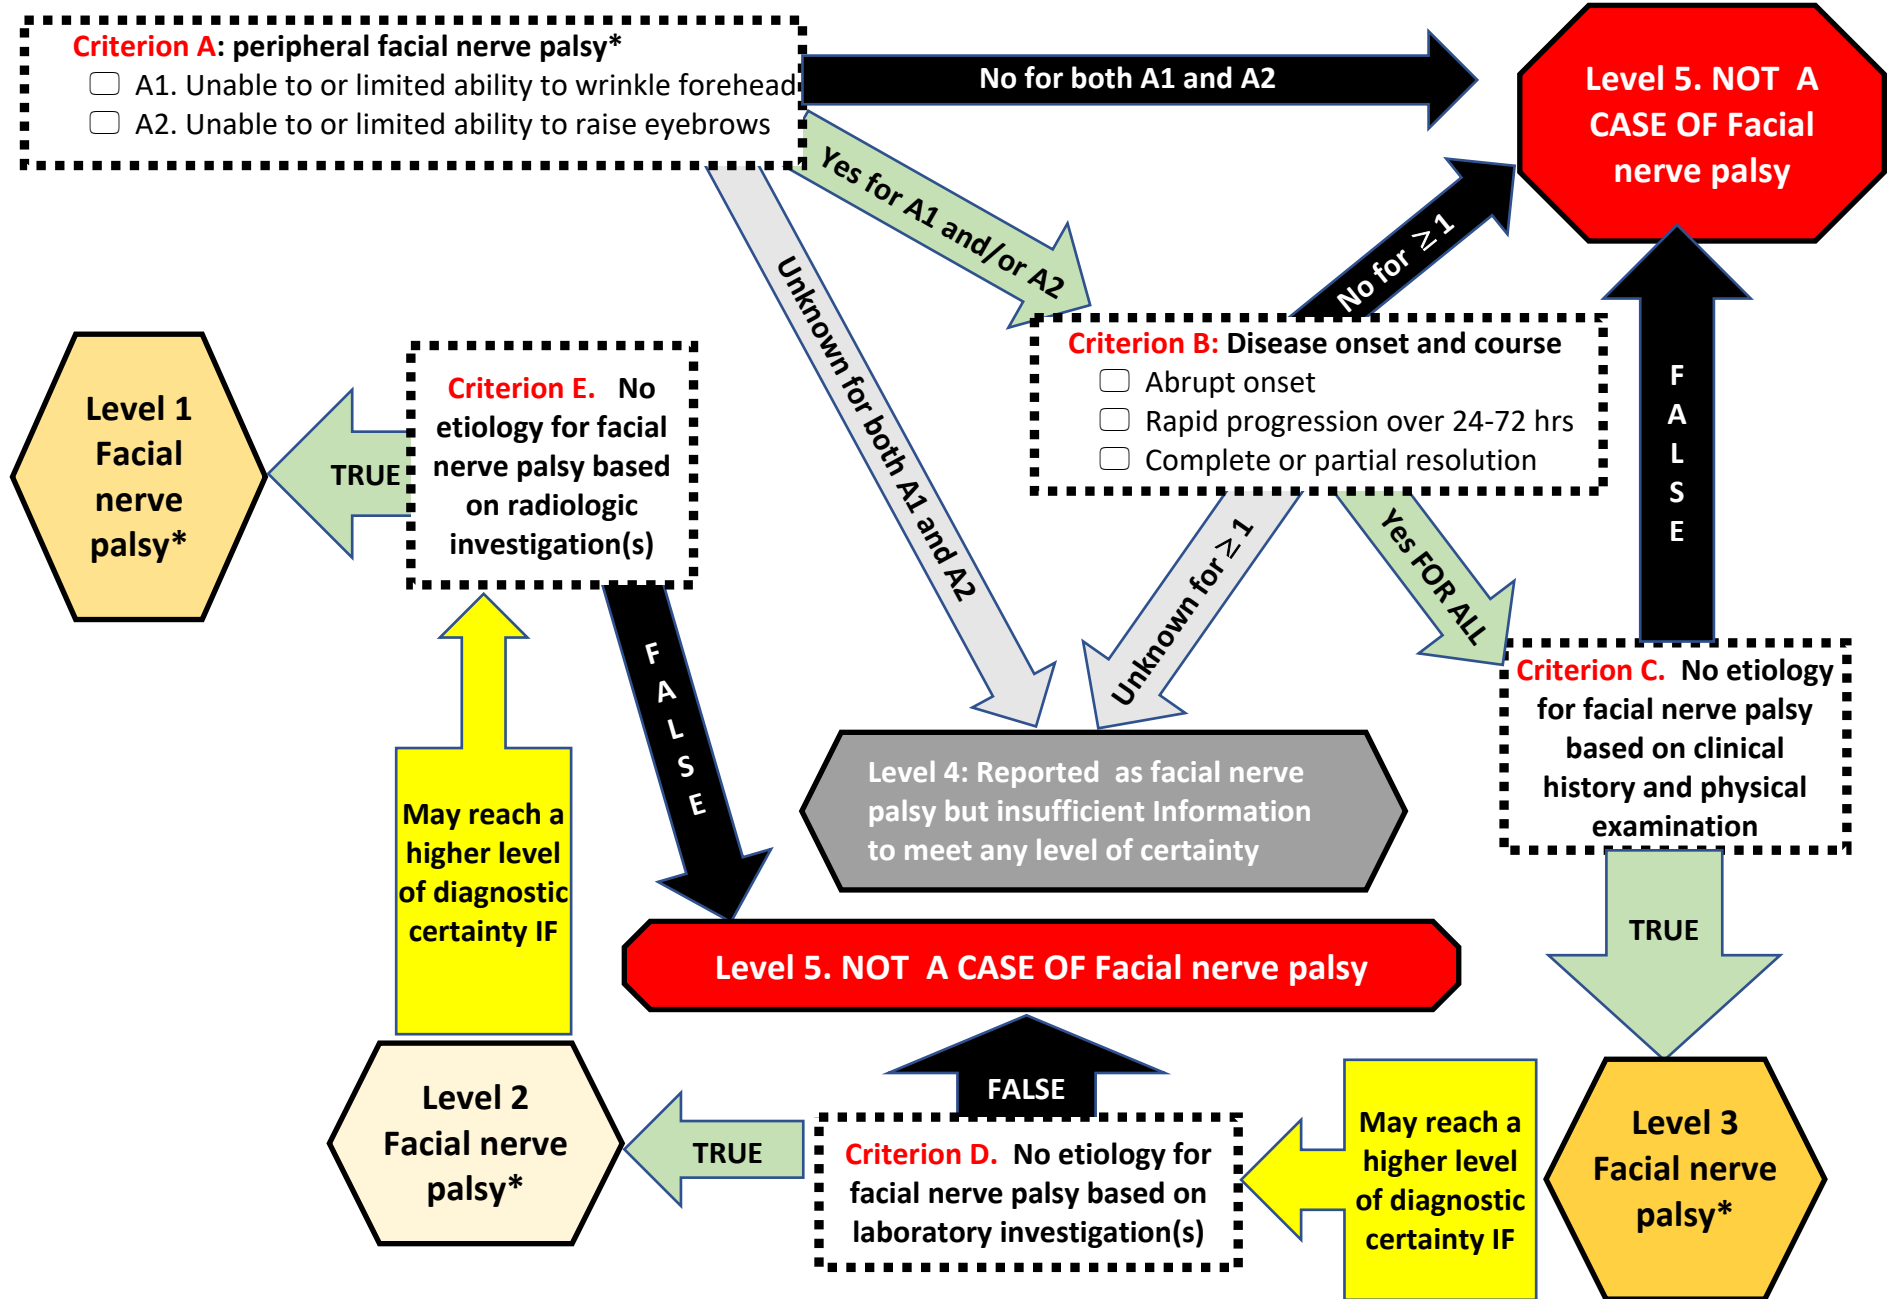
Criterion A: peripheral facial nerve palsy*
☐ A1. Unable to or limited ability to wrinkle forehead
☐ A2. Unable to or limited ability to raise eyebrows

No for both A1 and A2

Level 5. NOT A CASE OF Facial nerve palsy

Yes for A1 and/or A2

No for ≥ 1

Unknown for both A1 and A2

Criterion B: Disease onset and course
☐ Abrupt onset
☐ Rapid progression over 24-72 hrs
☐ Complete or partial resolution

FALSE

Level 1 Facial nerve palsy*

TRUE

Criterion E. No etiology for facial nerve palsy based on radiologic investigation(s)

Unknown for ≥ 1

Yes FOR ALL

Criterion C. No etiology for facial nerve palsy based on clinical history and physical examination

FALSE

Level 4: Reported as facial nerve palsy but insufficient Information to meet any level of certainty

May reach a higher level of diagnostic certainty IF

Level 5. NOT A CASE OF Facial nerve palsy

TRUE

FALSE

Level 2 Facial nerve palsy*

TRUE

Criterion D. No etiology for facial nerve palsy based on laboratory investigation(s)

May reach a higher level of diagnostic certainty IF

Level 3 Facial nerve palsy*